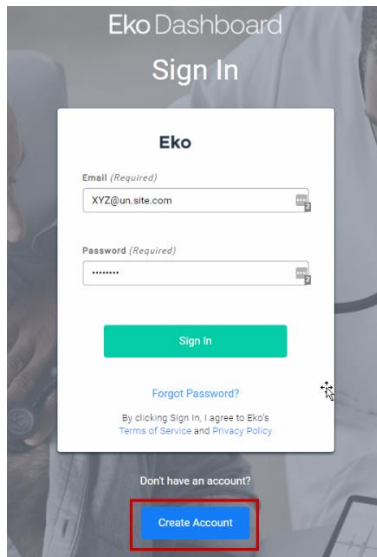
Eko Dashboard

Sign In

Eko

Email (Required)

XYZ@un.site.com

Password (Required)

••••••••

Sign In

Forgot Password?

By clicking Sign In, I agree to Eko's Terms of Service and Privacy Policy

Don't have an account?

Create Account